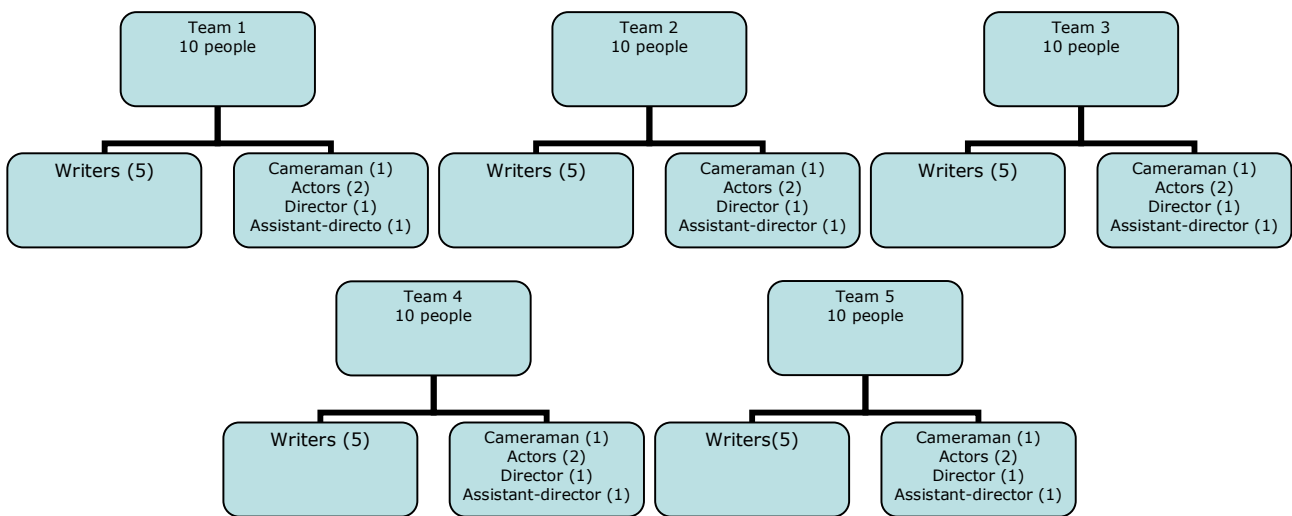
Team 1
10 people

Writers (5)

Cameraman (1)
Actors (2)
Director (1)
Assistant-directo (1)

Team 2
10 people

Writers (5)

Cameraman (1)
Actors (2)
Director (1)
Assistant-director (1)

Team 3
10 people

Writers (5)

Cameraman (1)
Actors (2)
Director (1)
Assistant-director (1)

Team 4
10 people

Writers (5)

Cameraman (1)
Actors (2)
Director (1)
Assistant-director (1)

Team 5
10 people

Writers(5)

Cameraman (1)
Actors (2)
Director (1)
Assistant-director (1)